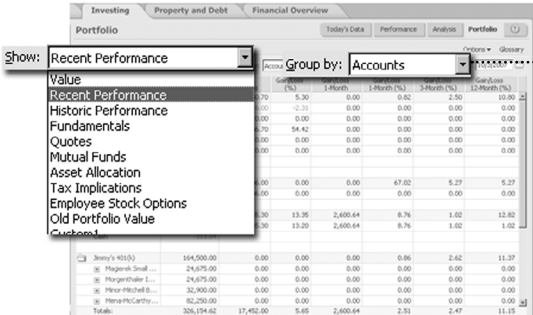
Investing | Property and Debt | Financial Overview

Portfolio

Today's Data | Performance | Analysis | Portfolio

Options ▾ | Glossary

Show: Recent Performance

Value
Recent Performance
Historic Performance
Fundamentals
Quotes
Mutual Funds
Asset Allocation
Tax Implications
Employee Stock Options
Old Portfolio Value
Custom1

Group by: Accounts

| | | Gain/Loss (%) | Gain/Loss 1-Month | Gain/Loss 1-Month (%) | Gain/Loss 3-Month | Gain/Loss 3-Month (%) | Gain/Loss 12-Month (%) |
|---|---|---|---|---|---|---|---|
| | .70 | 5.30 | 0.00 | 0.82 | 2.50 | 10.80 |
| | | -2.31 | 0.00 | 0.00 | 0.00 | 0.00 |
| | .70 | 54.42 | 0.00 | 0.00 | 0.00 | 0.00 |
| | .00 | 0.00 | 0.00 | 0.00 | 0.00 | 0.00 |
| | .00 | 0.00 | 0.00 | 0.00 | 0.00 | 0.00 |
| | .00 | 0.00 | 0.00 | 67.02 | 5.27 | 5.27 |
| | .00 | 0.00 | 0.00 | 0.00 | 0.00 | 0.00 |
| | .30 | 13.35 | 2,600.64 | 8.76 | 1.02 | 12.82 |
| | .30 | 13.35 | 2,600.64 | 8.76 | 1.02 | 1.02 |
| Jimmy's 401(k) | 164,500.00 | 0.00 | 0.00 | 0.86 | 2.62 | 11.37 |
| Magenek Small ... | 24,675.00 | 0.00 | 0.00 | 0.00 | 0.00 | 0.00 |
| Morgenthaler 1... | 24,675.00 | 0.00 | 0.00 | 0.00 | 0.00 | 0.00 |
| Minor-Mitchell 8... | 32,900.00 | 0.00 | 0.00 | 0.00 | 0.00 | 0.00 |
| Mena-McCarthy... | 82,250.00 | 0.00 | 0.00 | 0.00 | 0.00 | 0.00 |
| Totals: | 326,154.62 | 17,452.00 | 5.65 | 2,600.64 | 2.51 | 2.47 | 11.15 |